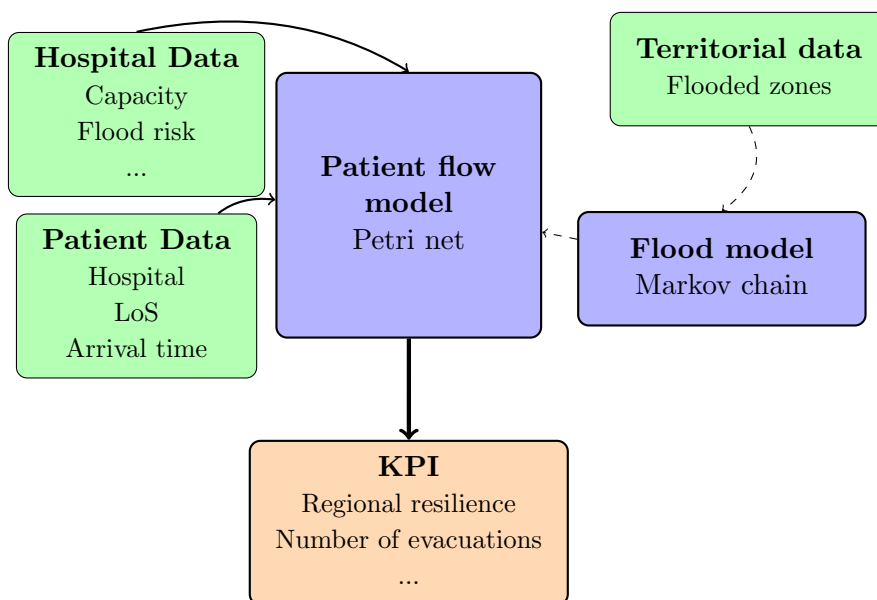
**Hospital Data**
Capacity
Flood risk
...

**Territorial data**
Flooded zones

**Patient flow model**
Petri net

**Patient Data**
Hospital
LoS
Arrival time

**Flood model**
Markov chain

**KPI**
Regional resilience
Number of evacuations
...